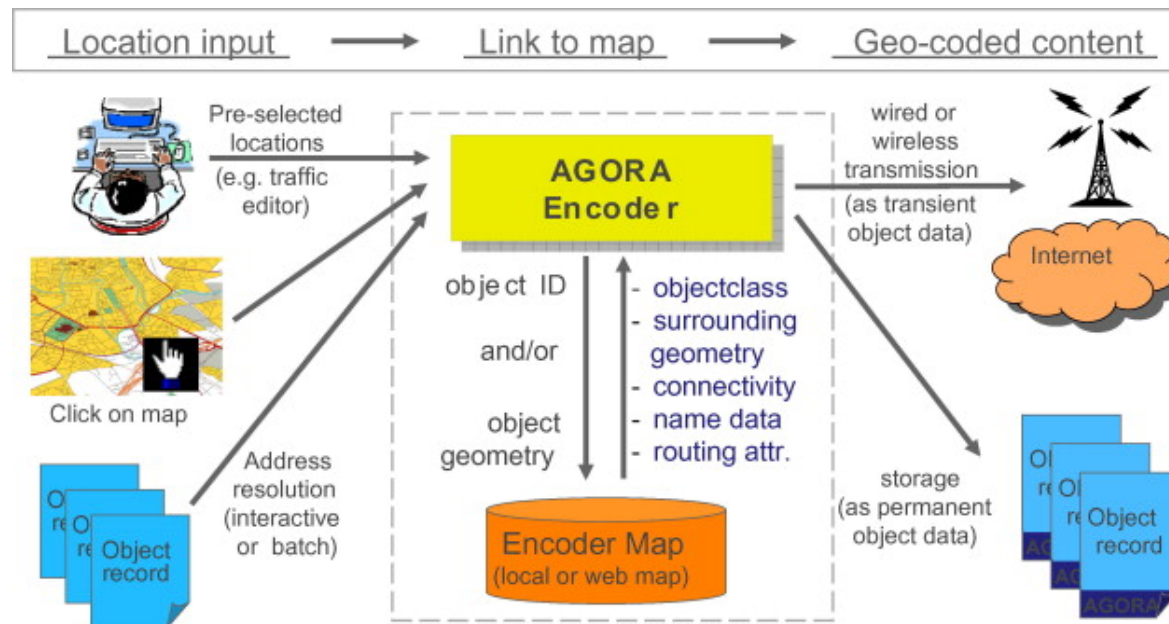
Location input → Link to map → Geo-coded content

Pre-selected locations (e.g. traffic editor)

Click on map

Address resolution (interactive or batch)

Object record

AGORA Encoder

object ID

and/or

object geometry

- objectclass
- surrounding geometry
- connectivity
- name data
- routing attr.

Encoder Map (local or web map)

wired or wireless transmission (as transient object data)

Internet

storage (as permanent object data)

Object record

AGORA